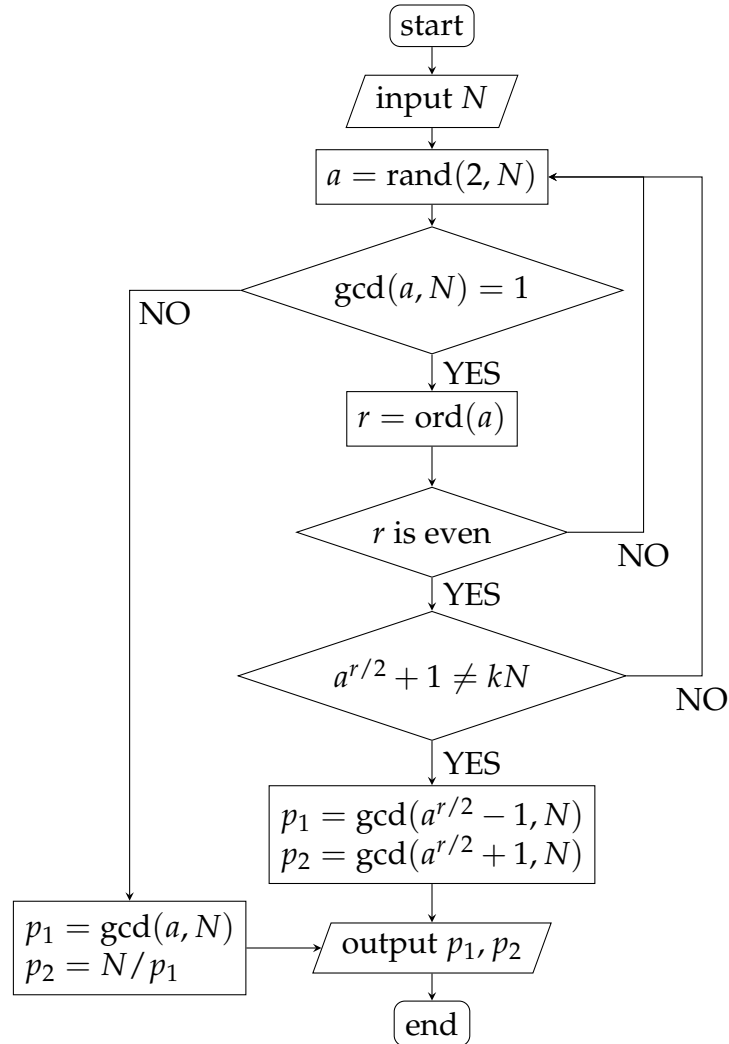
start

input $N$

$a = \text{rand}(2, N)$

$\gcd(a, N) = 1$

NO

YES

$r = \text{ord}(a)$

$r$ is even

NO

YES

$a^{r/2} + 1 \neq kN$

NO

YES

$p_1 = \gcd(a^{r/2} - 1, N)$
$p_2 = \gcd(a^{r/2} + 1, N)$

$p_1 = \gcd(a, N)$
$p_2 = N / p_1$

output $p_1, p_2$

end